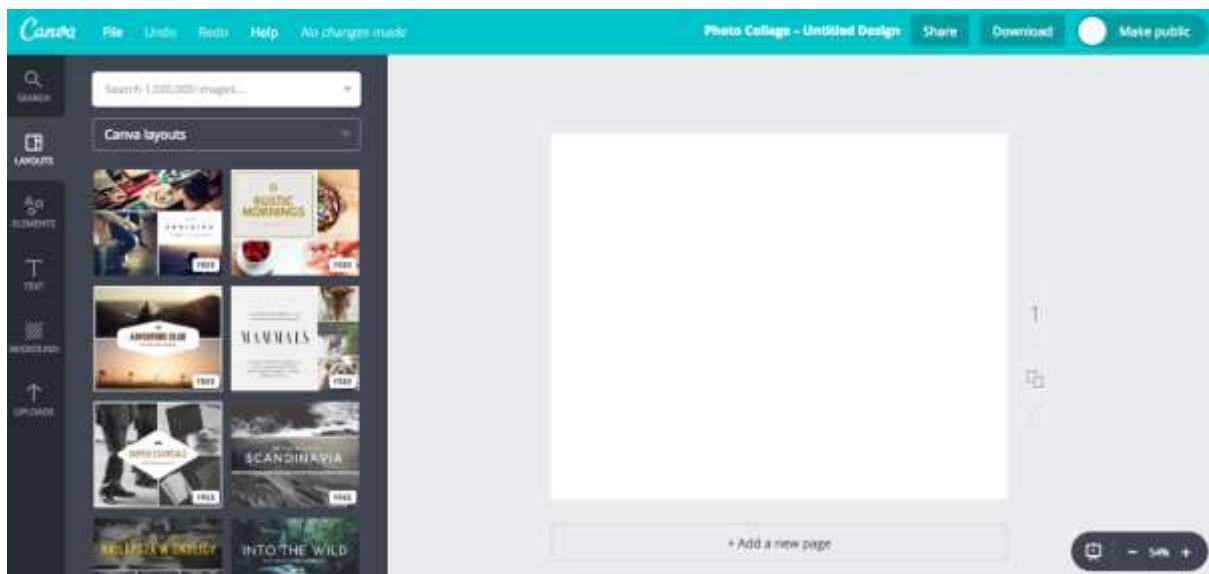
Canva File Undo Redo Help No changes made

Photo Collage – Untitled Design Share Download Make public

SEARCH

LAYOUTS

ELEMENTS

TEXT

BACKGROUND

UPLOADS

Search 1,000,000 images...

Canva layouts

FREE

RUSTIC MORNINGS

FREE

ADVENTURE CLUB

FREE

MAMMALS

FREE

DAPPER ESSENTIALS

FREE

SCANDINAVIA

FREE

INTO THE WILD

1

+ Add a new page

– 54% +